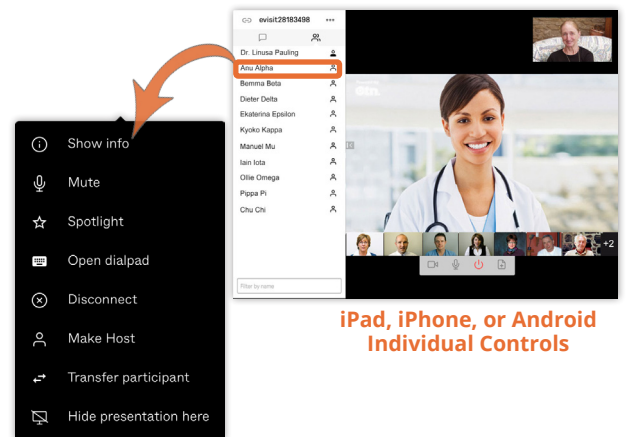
evisit28183498

Dr. Linusa Pauling
Anu Alpha
Bemma Beta
Dieter Delta
Ekaterina Epsilon
Kyoko Kappa
Manuel Mu
Iain Iota
Ollie Omega
Pippa Pi
Chu Chi

Filter by name

+2

Show info
Mute
Spotlight
Open dialpad
Disconnect
Make Host
Transfer participant
Hide presentation here

iPad, iPhone, or Android Individual Controls